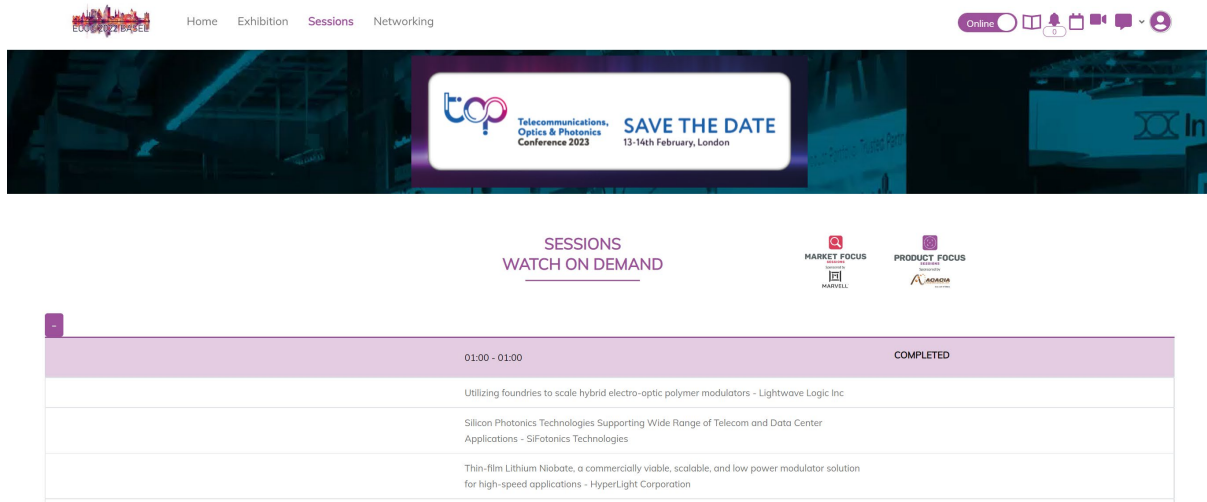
ECOC 2022 BASEL

Home Exhibition Sessions Networking

Online

0

Telecommunications, Optics & Photonics Conference 2023

SAVE THE DATE
13-14th February, London

SESSIONS
WATCH ON DEMAND

MARKET FOCUS
SESSIONS
Sponsored by
MARVELL

PRODUCT FOCUS
SESSIONS
Sponsored by
ACACIA

-

01:00 - 01:00

COMPLETED

Utilizing foundries to scale hybrid electro-optic polymer modulators - Lightwave Logic Inc

Silicon Photonics Technologies Supporting Wide Range of Telecom and Data Center Applications - SiFotonics Technologies

Thin-film Lithium Niobate, a commercially viable, scalable, and low power modulator solution for high-speed applications - HyperLight Corporation